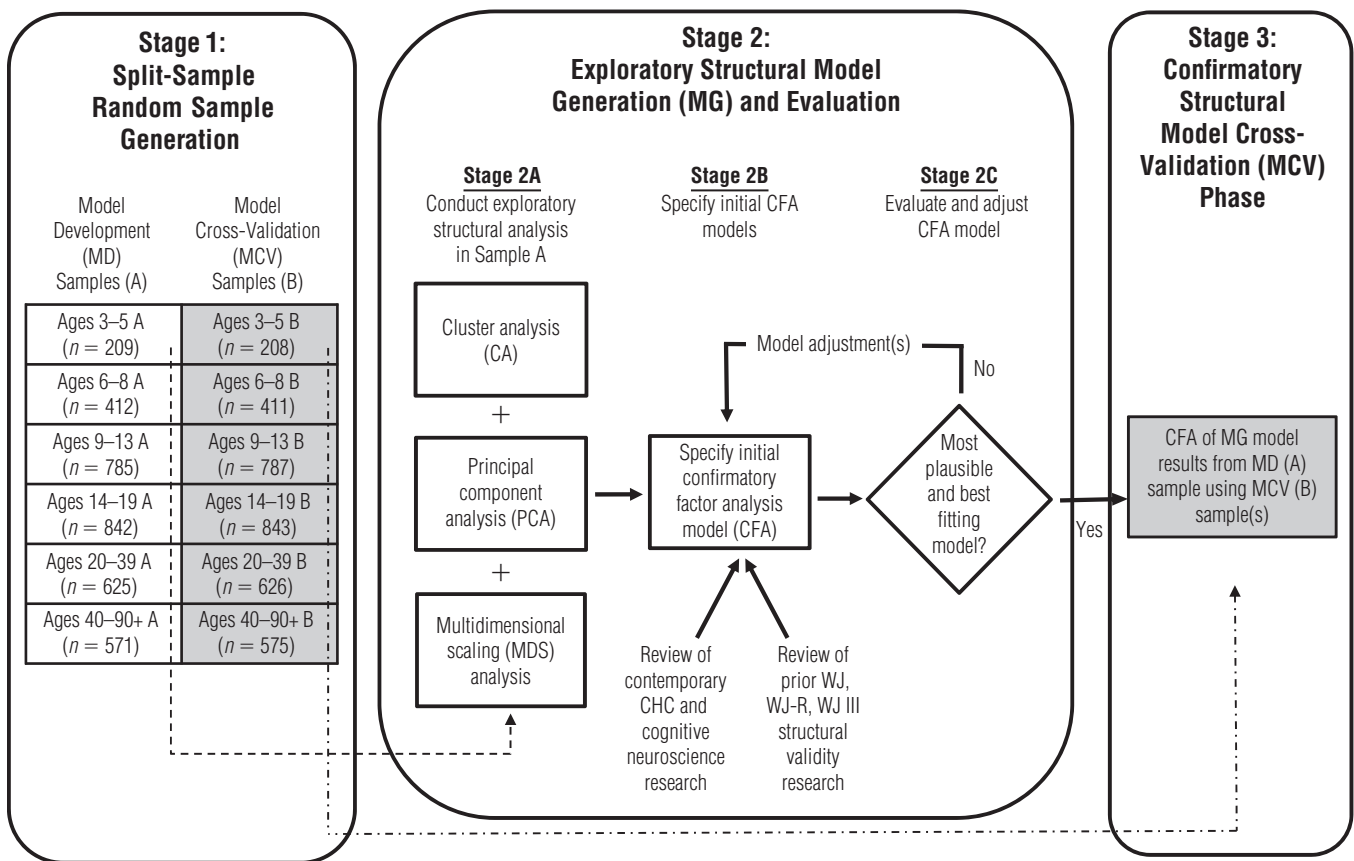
Stage 1: Split-Sample Random Sample Generation

| Model Development (MD) Samples (A) | Model Cross-Validation (MCV) Samples (B) |
|---|---|
| Ages 3–5 A ($n$ = 209) | Ages 3–5 B ($n$ = 208) |
| Ages 6–8 A ($n$ = 412) | Ages 6–8 B ($n$ = 411) |
| Ages 9–13 A ($n$ = 785) | Ages 9–13 B ($n$ = 787) |
| Ages 14–19 A ($n$ = 842) | Ages 14–19 B ($n$ = 843) |
| Ages 20–39 A ($n$ = 625) | Ages 20–39 B ($n$ = 626) |
| Ages 40–90+ A ($n$ = 571) | Ages 40–90+ B ($n$ = 575) |

Stage 2: Exploratory Structural Model Generation (MG) and Evaluation

Stage 2A
Conduct exploratory structural analysis in Sample A

Stage 2B
Specify initial CFA models

Stage 2C
Evaluate and adjust CFA model

Cluster analysis (CA)

+

Principal component analysis (PCA)

+

Multidimensional scaling (MDS) analysis

Model adjustment(s)

No

Specify initial confirmatory factor analysis model (CFA)

Most plausible and best fitting model?

Yes

Review of contemporary CHC and cognitive neuroscience research

Review of prior WJ, WJ-R, WJ III structural validity research

Stage 3: Confirmatory Structural Model Cross-Validation (MCV) Phase

CFA of MG model results from MD (A) sample using MCV (B) sample(s)